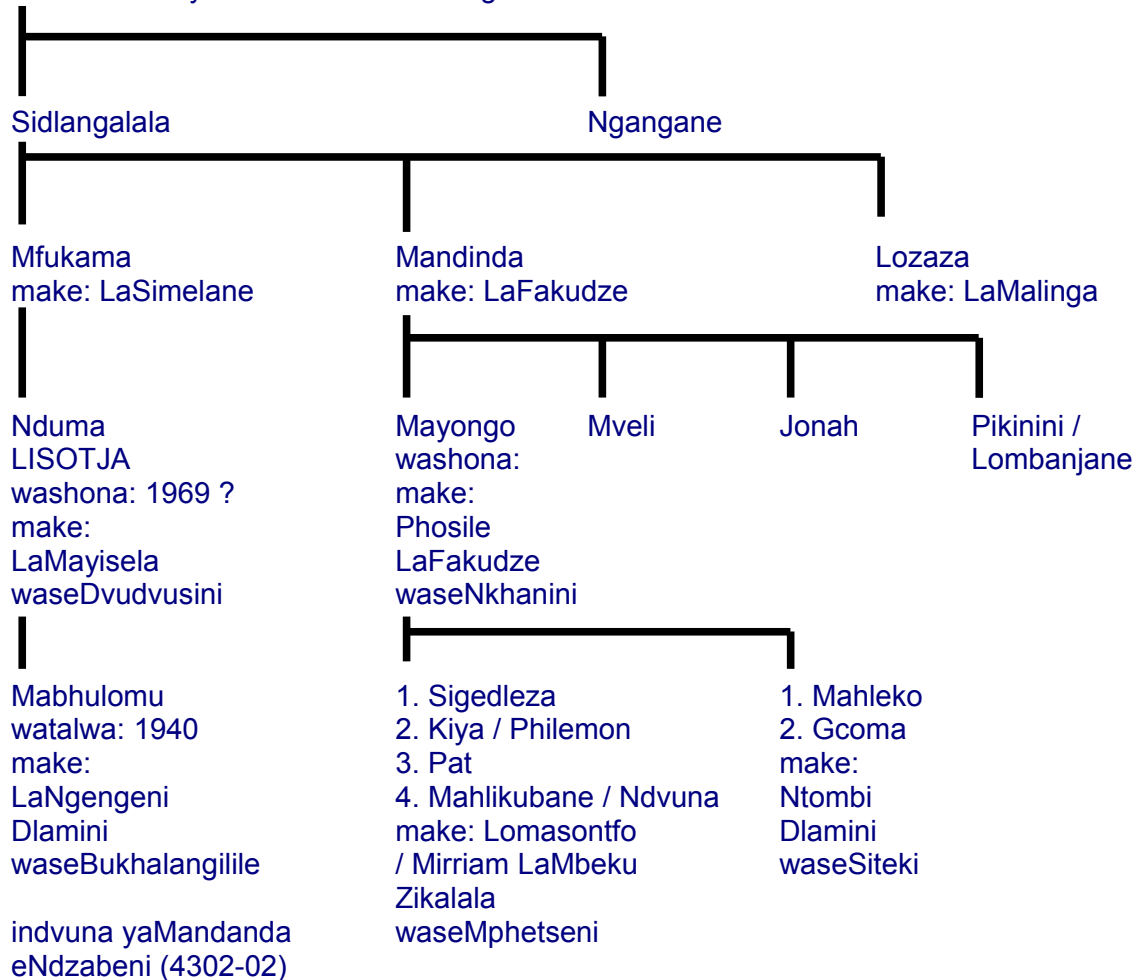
Sidlangalala

Ngangane

Mfukama
make: LaSimelane

Mandinda
make: LaFakudze

Lozaza
make: LaMalinga

Nduma
LISOTJA
washona: 1969 ?
make:
LaMayisela
waseDvudvusini

Mayongo
washona:
make:
Phosile
LaFakudze
waseNkhanini

Mveli

Jonah

Pikinini /
Lombanjane

Mabhulomu
watalwa: 1940
make:
LaNgengeni
Dlamini
waseBukhalangilile

indvuna yaMandanda
eNdzabeni (4302-02)

1. Sigedleza
2. Kiya / Philemon
3. Pat
4. Mahlikubane / Ndvuna
make: Lomasontfo
/ Mirriam LaMbeku
Zikalala
waseMphetseni

1. Mahleko
2. Gcoma
make:
Ntombi
Dlamini
waseSiteki